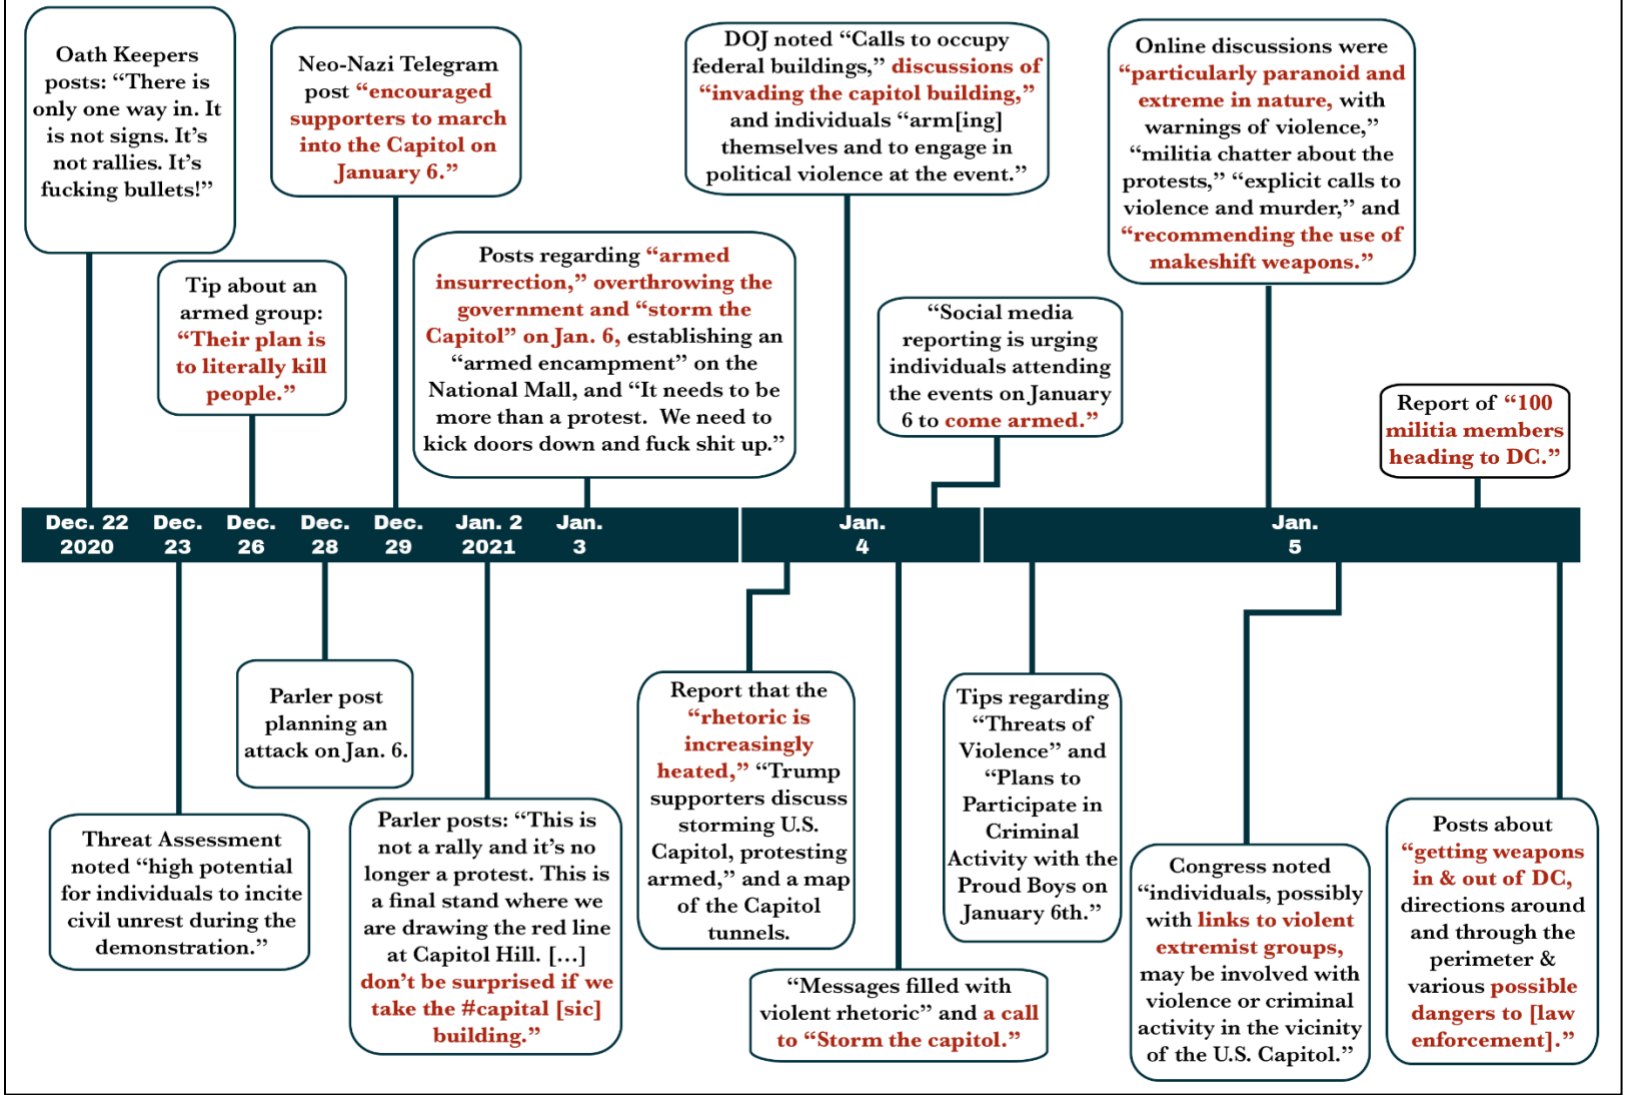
Oath Keepers posts: "There is only one way in. It is not signs. It's not rallies. It's fucking bullets!"

Neo-Nazi Telegram post "encouraged supporters to march into the Capitol on January 6."

DOJ noted "Calls to occupy federal buildings," discussions of "invading the capitol building," and individuals "arm[ing] themselves and to engage in political violence at the event."

Online discussions were "particularly paranoid and extreme in nature, with warnings of violence," "militia chatter about the protests," "explicit calls to violence and murder," and "recommending the use of makeshift weapons."

Tip about an armed group: "Their plan is to literally kill people."

Posts regarding "armed insurrection," overthrowing the government and "storm the Capitol" on Jan. 6, establishing an "armed encampment" on the National Mall, and "It needs to be more than a protest. We need to kick doors down and fuck shit up."

"Social media reporting is urging individuals attending the events on January 6 to come armed."

Report of "100 militia members heading to DC."

Dec. 22 2020 | Dec. 23 | Dec. 26 | Dec. 28 | Dec. 29 | Jan. 2 2021 | Jan. 3 | Jan. 4 | Jan. 5

Parler post planning an attack on Jan. 6.

Report that the "rhetoric is increasingly heated," "Trump supporters discuss storming U.S. Capitol, protesting armed," and a map of the Capitol tunnels.

Tips regarding "Threats of Violence" and "Plans to Participate in Criminal Activity with the Proud Boys on January 6th."

Threat Assessment noted "high potential for individuals to incite civil unrest during the demonstration."

Parler posts: "This is not a rally and it's no longer a protest. This is a final stand where we are drawing the red line at Capitol Hill. [...] don't be surprised if we take the #capital [sic] building."

"Messages filled with violent rhetoric" and a call to "Storm the capitol."

Congress noted "individuals, possibly with links to violent extremist groups, may be involved with violence or criminal activity in the vicinity of the U.S. Capitol."

Posts about "getting weapons in & out of DC, directions around and through the perimeter & various possible dangers to [law enforcement]."